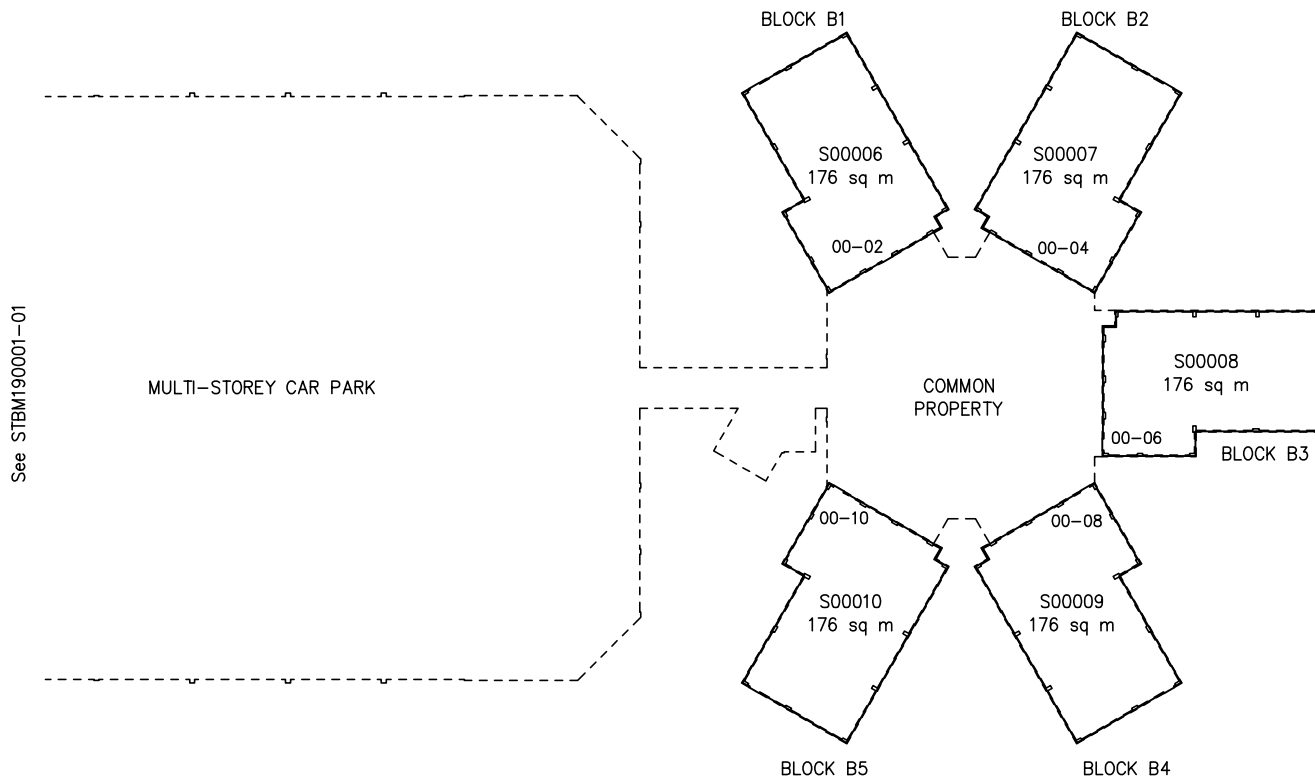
See STBM190001-01

BLOCK B1

BLOCK B2

S00006
176 sq m

00-02

S00007
176 sq m

00-04

MULTI-STOREY CAR PARK

COMMON PROPERTY

S00008
176 sq m

00-06

BLOCK B3

00-10

S00010
176 sq m

00-08

S00009
176 sq m

BLOCK B5

BLOCK B4